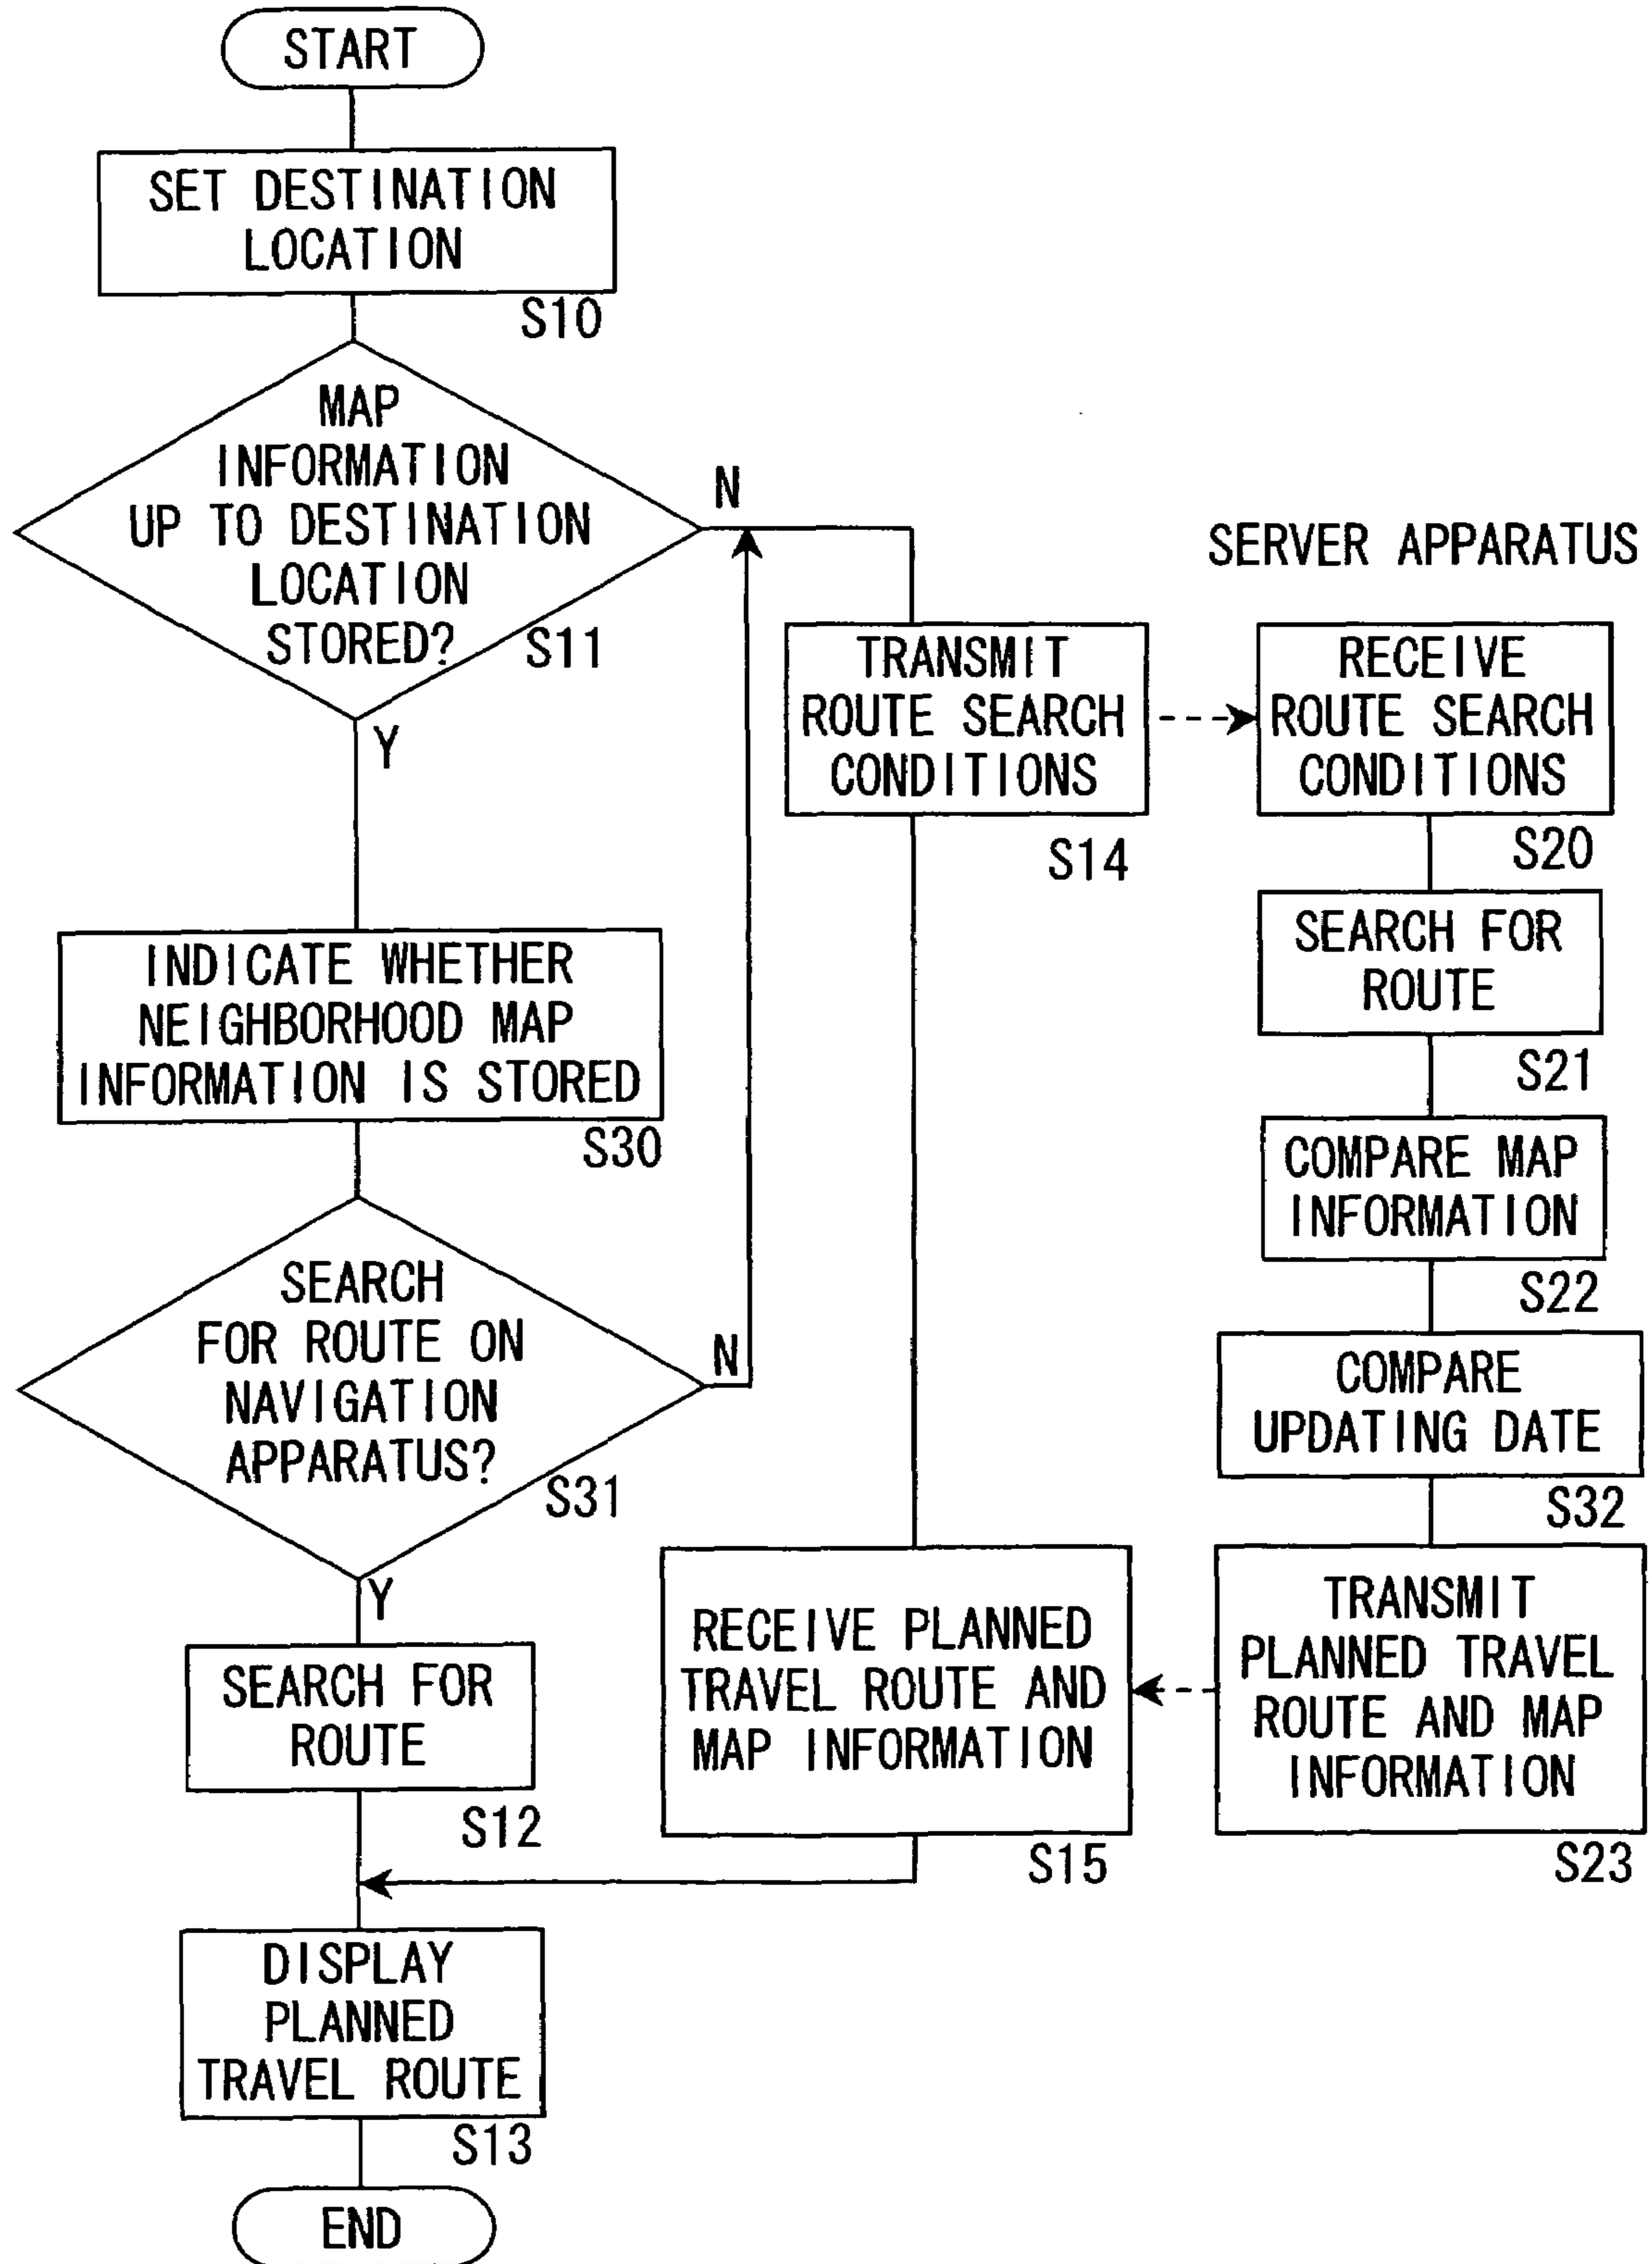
START

SET DESTINATION LOCATION

S10

MAP INFORMATION UP TO DESTINATION LOCATION STORED?

S11

N

Y

INDICATE WHETHER NEIGHBORHOOD MAP INFORMATION IS STORED

S30

SEARCH FOR ROUTE ON NAVIGATION APPARATUS?

S31

N

Y

SEARCH FOR ROUTE

S12

DISPLAY PLANNED TRAVEL ROUTE

S13

END

TRANSMIT ROUTE SEARCH CONDITIONS

S14

RECEIVE PLANNED TRAVEL ROUTE AND MAP INFORMATION

S15

SERVER APPARATUS

RECEIVE ROUTE SEARCH CONDITIONS

S20

SEARCH FOR ROUTE

S21

COMPARE MAP INFORMATION

S22

COMPARE UPDATING DATE

S32

TRANSMIT PLANNED TRAVEL ROUTE AND MAP INFORMATION

S23